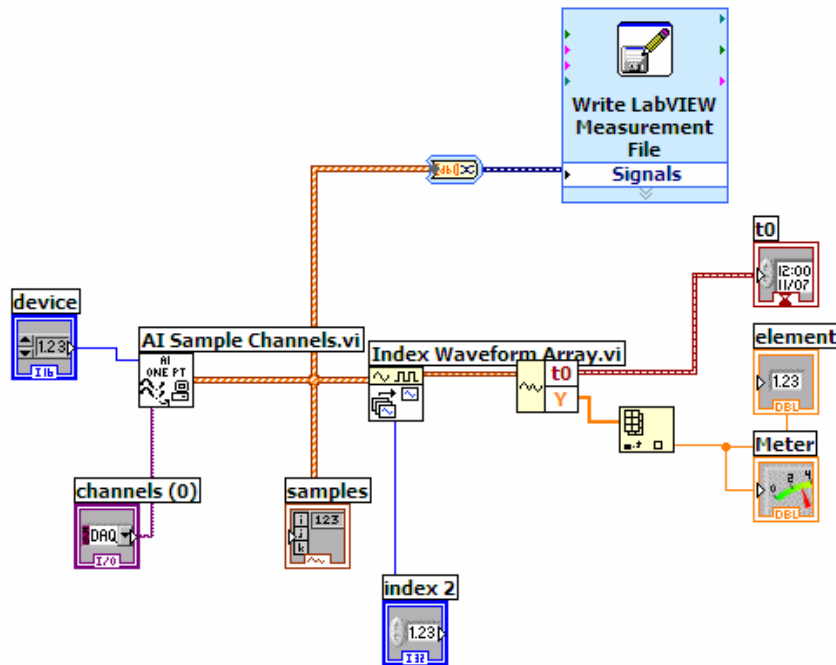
Write LabVIEW Measurement File

Signals

t0

12:00
11/07

device

1.23

I16

AI Sample Channels.vi

AI
ONE PT

Index Waveform Array.vi

t0

Y

element

1.23

DBL

Meter

0 2 4

DBL

channels (0)

DAQ

I/O

samples

123

index 2

1.23

I32